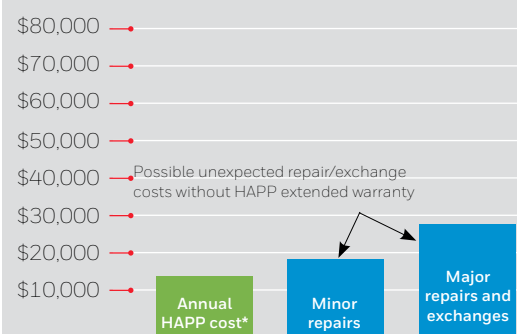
$80,000
$70,000
$60,000
$50,000
$40,000
$30,000
$20,000
$10,000

Possible unexpected repair/exchange costs without HAPP extended warranty

Annual HAPP cost*

Minor repairs

Major repairs and exchanges